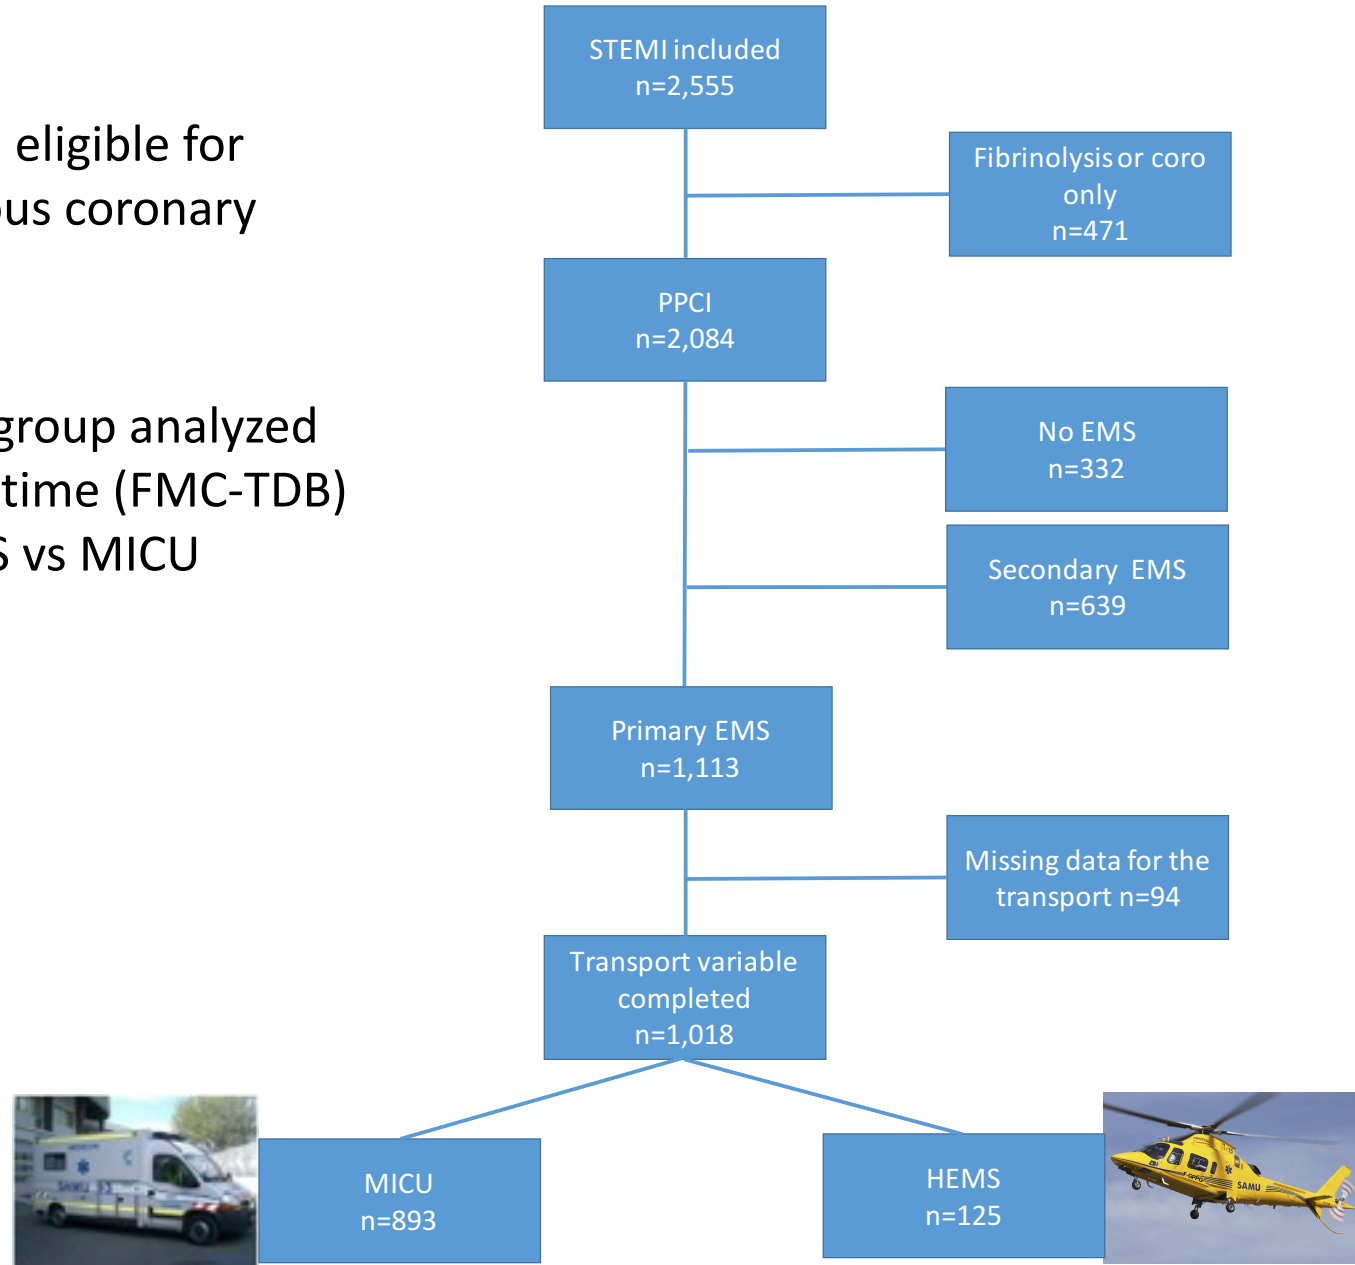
eligible for
ous coronary

group analyzed
time (FMC-TDB)
S vs MICU

STEMI included
n=2,555

Fibrinolysis or coro only
n=471

PPCI
n=2,084

No EMS
n=332

Secondary EMS
n=639

Primary EMS
n=1,113

Missing data for the transport n=94

Transport variable completed
n=1,018

MICU
n=893

HEMS
n=125

SAMU